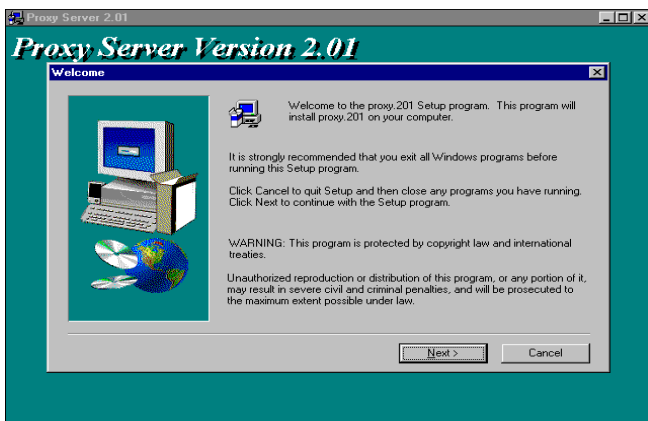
Proxy Server 2.01

Proxy Server Version 2.01

Welcome

Welcome to the proxy.201 Setup program. This program will install proxy.201 on your computer.

It is strongly recommended that you exit all Windows programs before running this Setup program.

Click Cancel to quit Setup and then close any programs you have running. Click Next to continue with the Setup program.

WARNING: This program is protected by copyright law and international treaties.

Unauthorized reproduction or distribution of this program, or any portion of it, may result in severe civil and criminal penalties, and will be prosecuted to the maximum extent possible under law.

Next >

Cancel